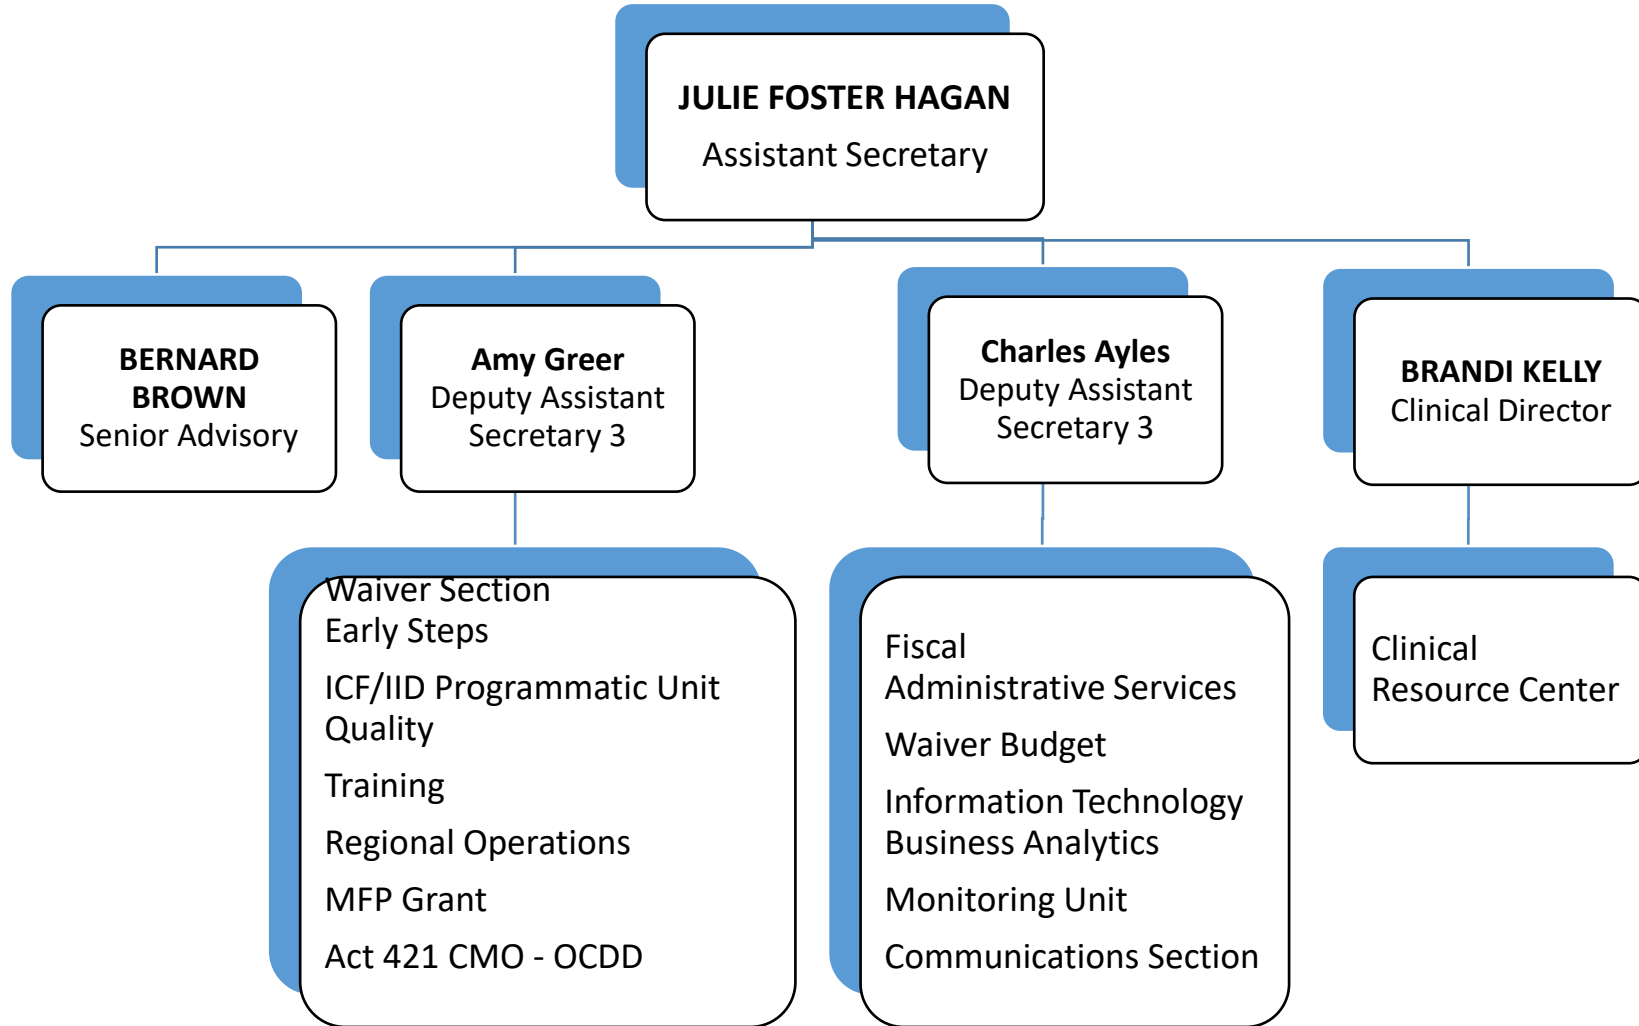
JULIE FOSTER HAGAN
Assistant Secretary

BERNARD BROWN
Senior Advisory

Amy Greer
Deputy Assistant Secretary 3

Charles Ayles
Deputy Assistant Secretary 3

BRANDI KELLY
Clinical Director

Waiver Section
Early Steps

ICF/IID Programmatic Unit
Quality

Training

Regional Operations

MFP Grant

Act 421 CMO - OCDD

Fiscal
Administrative Services

Waiver Budget

Information Technology
Business Analytics

Monitoring Unit

Communications Section

Clinical
Resource Center